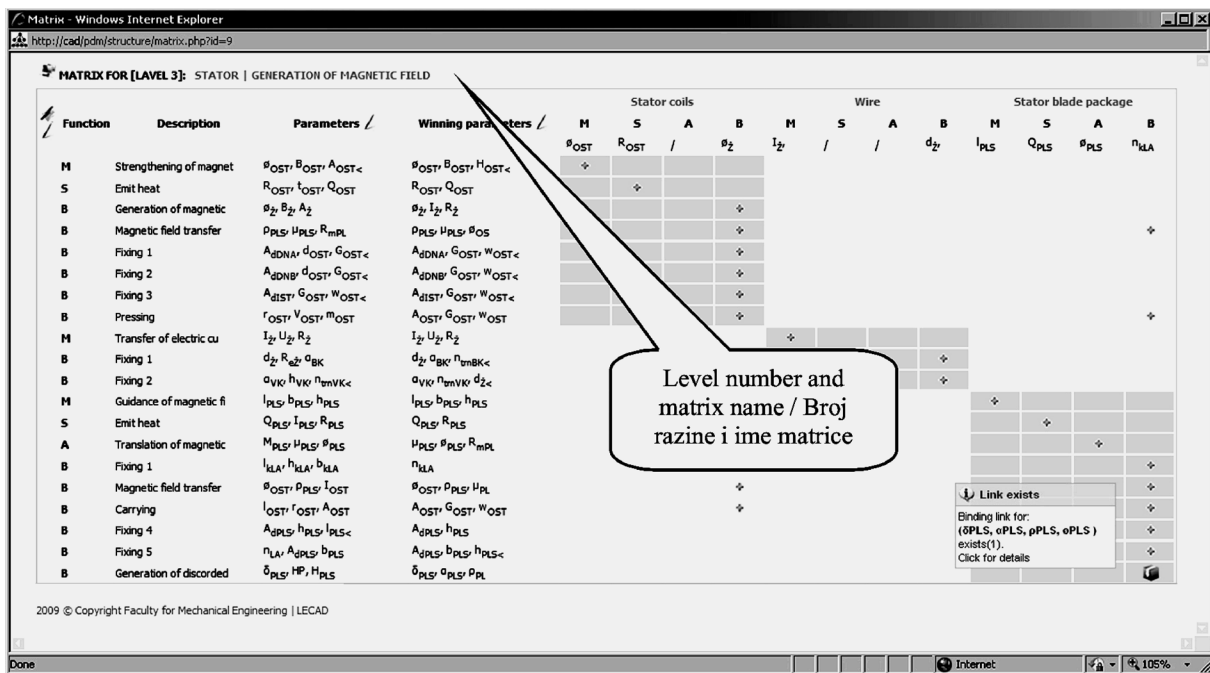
Matrix - Windows Internet Explorer

http://cad/pdm/structure/matrix.php?id=9

MATRIX FOR [LAVEL 3]: STATOR | GENERATION OF MAGNETIC FIELD

| Function | Description | Parameters | Winning parameters | Stator coils M | S | A | B | Wire M | S | A | B | Stator blade package M | S | A | B |
|---|---|---|---|---|---|---|---|---|---|---|---|---|---|---|---|
| | | | | $ø_{OST}$ | $R_{OST}$ | / | $ø_{ž}$ | $I_{ž}$, | / | / | $d_{ž}$, | $l_{PLS}$ | $Q_{PLS}$ | $ø_{PLS}$ | $n_{kLA}$ |
| M | Strengthening of magnet | $ø_{OST}$, $B_{OST}$, $A_{OST<}$ | $ø_{OST}$, $B_{OST}$, $H_{OST<}$ | ✣ | | | | | | | | | | | |
| S | Emit heat | $R_{OST}$, $t_{OST}$, $Q_{OST}$ | $R_{OST}$, $Q_{OST}$ | | ✣ | | | | | | | | | | |
| B | Generation of magnetic | $ø_{ž}$, $B_{ž}$, $A_{ž}$ | $ø_{ž}$, $I_{ž}$, $R_{ž}$ | | | | ✣ | | | | | | | | |
| B | Magnetic field transfer | $ρ_{PLS}$, $μ_{PLS}$, $R_{mPL}$ | $ρ_{PLS}$, $μ_{PLS}$, $ø_{OS}$ | | | | ✣ | | | | | | | | ✣ |
| B | Fixing 1 | $A_{dDNA}$, $d_{OST}$, $G_{OST<}$ | $A_{dDNA}$, $G_{OST}$, $w_{OST<}$ | | | | ✣ | | | | | | | | |
| B | Fixing 2 | $A_{dDNB}$, $d_{OST}$, $G_{OST<}$ | $A_{dDNB}$, $G_{OST}$, $w_{OST<}$ | | | | ✣ | | | | | | | | |
| B | Fixing 3 | $A_{dIST}$, $G_{OST}$, $w_{OST<}$ | $A_{dIST}$, $G_{OST}$, $w_{OST<}$ | | | | ✣ | | | | | | | | |
| B | Pressing | $r_{OST}$, $V_{OST}$, $m_{OST}$ | $A_{OST}$, $G_{OST}$, $w_{OST}$ | | | | ✣ | | | | | | | | ✣ |
| M | Transfer of electric cu | $I_{ž}$, $U_{ž}$, $R_{ž}$ | $I_{ž}$, $U_{ž}$, $R_{ž}$ | | | | | ✣ | | | | | | | |
| B | Fixing 1 | $d_{ž}$, $R_{ež}$, $a_{BK}$ | $d_{ž}$, $a_{BK}$, $n_{tmBK<}$ | | | | | | | | ✣ | | | | |
| B | Fixing 2 | $a_{VK}$, $h_{VK}$, $n_{tmVK<}$ | $a_{VK}$, $n_{tmVK}$, $d_{ž<}$ | | | | | | | | ✣ | | | | |
| M | Guidance of magnetic fi | $l_{PLS}$, $b_{PLS}$, $h_{PLS}$ | $l_{PLS}$, $b_{PLS}$, $h_{PLS}$ | | | | | | | | | ✣ | | | |
| S | Emit heat | $Q_{PLS}$, $I_{PLS}$, $R_{PLS}$ | $Q_{PLS}$, $R_{PLS}$ | | | | | | | | | | ✣ | | |
| A | Translation of magnetic | $M_{PLS}$, $μ_{PLS}$, $ø_{PLS}$ | $μ_{PLS}$, $ø_{PLS}$, $R_{mPL}$ | | | | | | | | | | | ✣ | |
| B | Fixing 1 | $l_{kLA}$, $h_{kLA}$, $b_{kLA}$ | $n_{kLA}$ | | | | | | | | | | | | ✣ |
| B | Magnetic field transfer | $ø_{OST}$, $ρ_{PLS}$, $I_{OST}$ | $ø_{OST}$, $ρ_{PLS}$, $μ_{PL}$ | | | | ✣ | | | | | | | | ✣ |
| B | Carrying | $l_{OST}$, $r_{OST}$, $A_{OST}$ | $A_{OST}$, $G_{OST}$, $w_{OST}$ | | | | ✣ | | | | | | | | ✣ |
| B | Fixing 4 | $A_{dPLS}$, $h_{PLS}$, $l_{PLS<}$ | $A_{dPLS}$, $h_{PLS}$ | | | | | | | | | | | | ✣ |
| B | Fixing 5 | $n_{LA}$, $A_{dPLS}$, $b_{PLS}$ | $A_{dPLS}$, $b_{PLS}$, $h_{PLS<}$ | | | | | | | | | | | | ✣ |
| B | Generation of discorded | $δ_{PLS}$, HP, $H_{PLS}$ | $δ_{PLS}$, $σ_{PLS}$, $ρ_{PL}$ | | | | | | | | | | | | |

Level number and matrix name / Broj razine i ime matrice

Link exists
Binding link for:
(δPLS, σPLS, ρPLS, σPLS )
exists(1).
Click for details

2009 © Copyright Faculty for Mechanical Engineering | LECAD

Done
Internet
105%